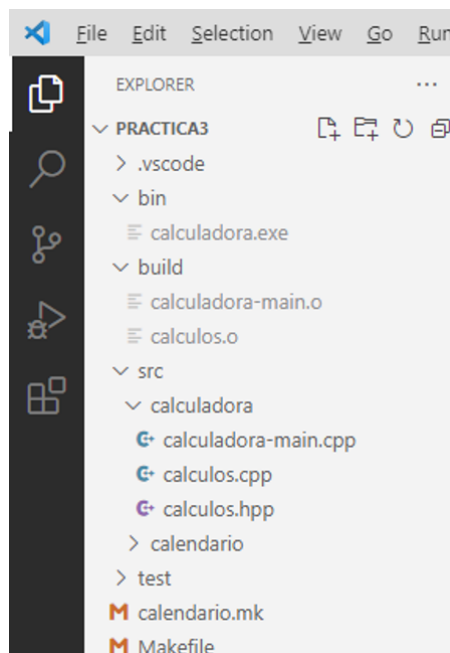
File Edit Selection View Go Run

EXPLORER ...

PRACTICA3

.vscode

bin

calculadora.exe

build

calculadora-main.o

calculos.o

src

calculadora

calculadora-main.cpp

calculos.cpp

calculos.hpp

calendario

test

calendario.mk

Makefile